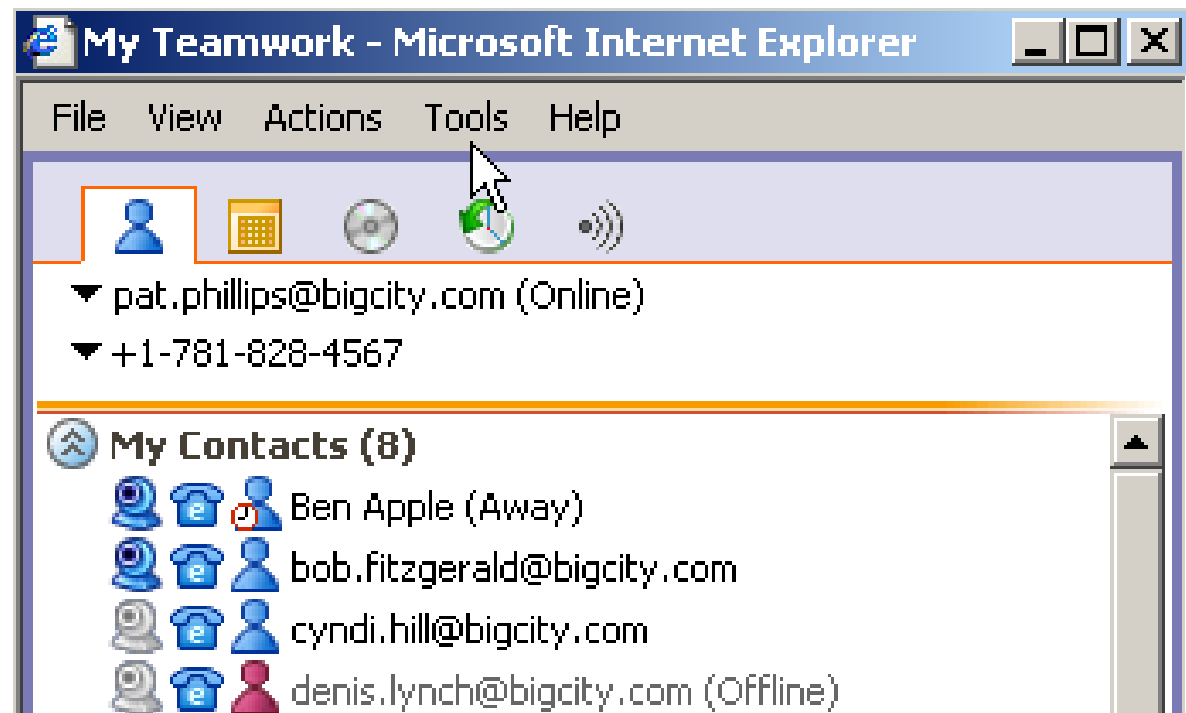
My Teamwork - Microsoft Internet Explorer

File View Actions Tools Help

pat.phillips@bigcity.com (Online)
+1-781-828-4567

My Contacts (8)
Ben Apple (Away)
bob.fitzgerald@bigcity.com
cyndi.hill@bigcity.com
denis.lynch@bigcity.com (Offline)